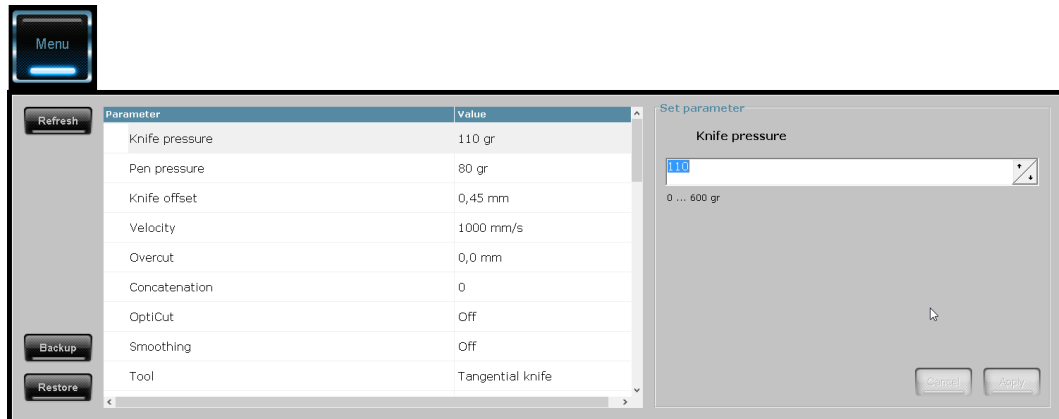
Menu

Refresh

Backup

Restore

| Parameter | Value |
|---|---|
| Knife pressure | 110 gr |
| Pen pressure | 80 gr |
| Knife offset | 0,45 mm |
| Velocity | 1000 mm/s |
| Overcut | 0,0 mm |
| Concatenation | 0 |
| OptiCut | Off |
| Smoothing | Off |
| Tool | Tangential knife |

Set parameter

Knife pressure

110

0 ... 600 gr

Cancel

Apply